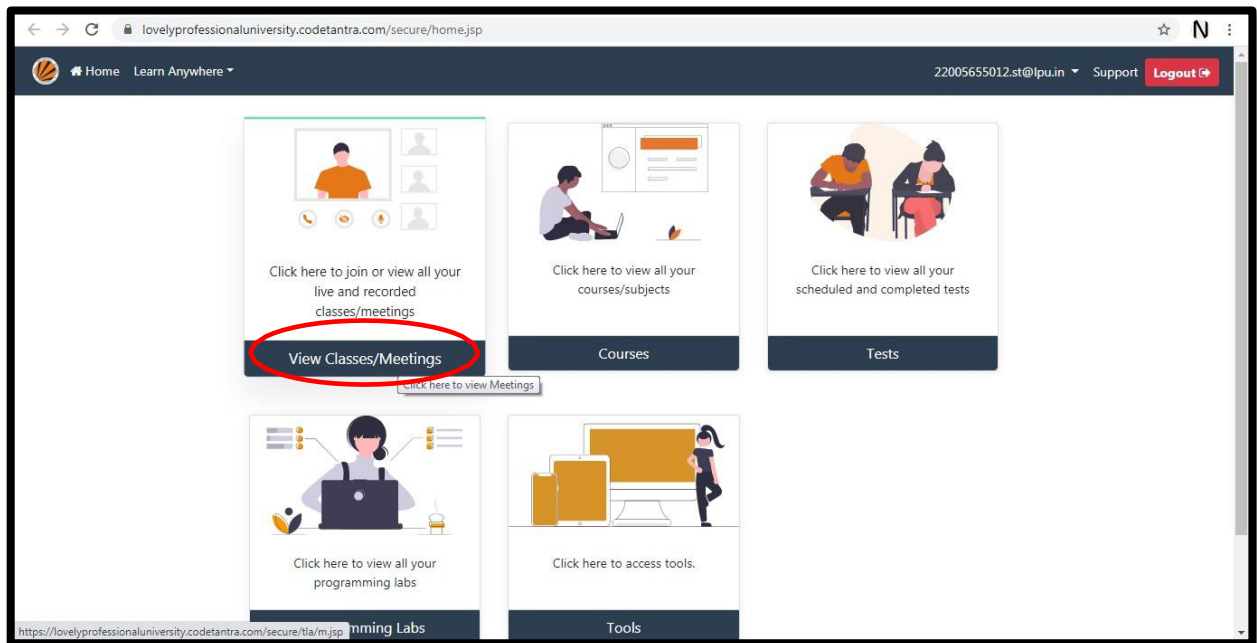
lovelyprofessionaluniversity.codetantra.com/secure/home.jsp

N

Home Learn Anywhere

22005655012.st@lpu.in Support Logout

Click here to join or view all your live and recorded classes/meetings

View Classes/Meetings

Click here to view Meetings

Click here to view all your courses/subjects

Courses

Click here to view all your scheduled and completed tests

Tests

Click here to view all your programming labs

https://lovelyprofessionaluniversity.codetantra.com/secure/tla/m.jsp mming Labs

Click here to access tools.

Tools